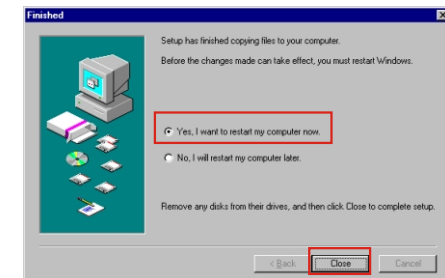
Finished

Setup has finished copying files to your computer.

Before the changes made can take effect, you must restart Windows.

Yes, I want to restart my computer now.

No, I will restart my computer later.

Remove any disks from their drives, and then click Close to complete setup.

< Back

Close

Cancel